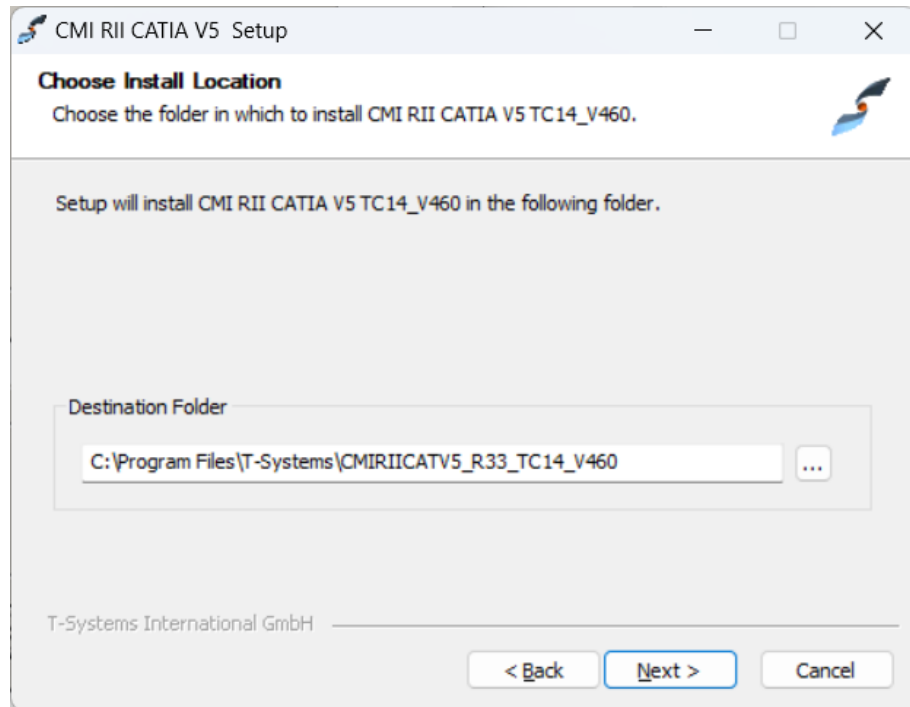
CMI RII CATIA V5 Setup

Choose Install Location

Choose the folder in which to install CMI RII CATIA V5 TC14_V460.

Setup will install CMI RII CATIA V5 TC14_V460 in the following folder.

Destination Folder

C:\Program Files\T-Systems\CMIRIICATV5_R33_TC14_V460

...

T-Systems International GmbH

< Back

Next >

Cancel